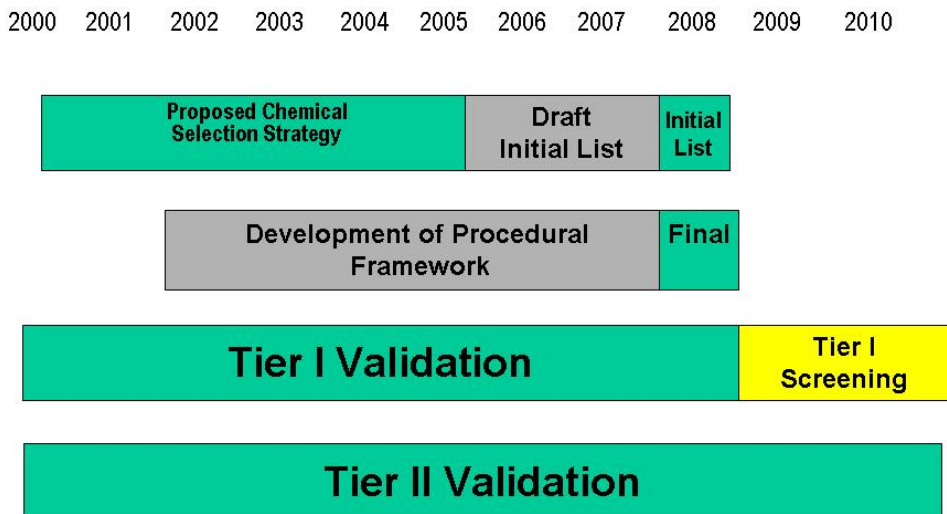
2000 2001 2002 2003 2004 2005 2006 2007 2008 2009 2010

Proposed Chemical Selection Strategy

Draft Initial List

Initial List

Development of Procedural Framework

Final

Tier I Validation

Tier I Screening

Tier II Validation